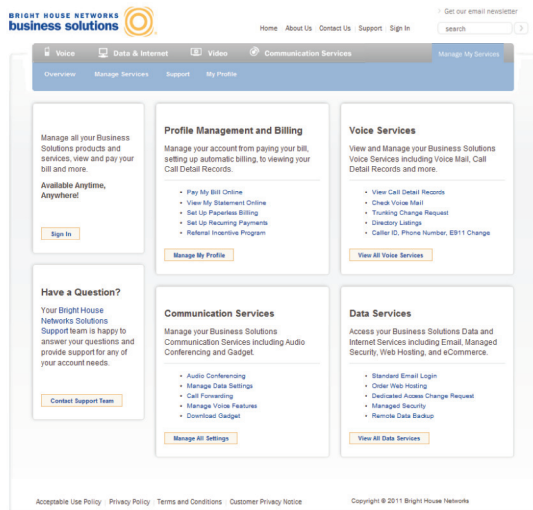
BRIGHT HOUSE NETWORKS
business solutions

Home | About Us | Contact Us | Support | Sign In

Get our email newsletter

search

Voice | Data & Internet | Video | Communication Services | Manage My Services

Overview | Manage Services | Support | My Profile

Manage all your Business Solutions products and services, view and pay your bill and more.

Available Anytime, Anywhere!

Sign In

Profile Management and Billing

Manage your account from paying your bill, setting up automatic billing, to viewing your Call Detail Records.

- Pay My Bill Online
- View My Statement Online
- Set Up Paperless Billing
- Set Up Recurring Payments
- Referral Incentive Program

Manage My Profile

Voice Services

View and Manage your Business Solutions Voice Services including Voice Mail, Call Detail Records and more.

- View Call Detail Records
- Check Voice Mail
- Trunking Change Request
- Directory Listings
- Caller ID, Phone Number, E911 Change

View All Voice Services

Have a Question?

Your Bright House Networks Solutions Support team is happy to answer your questions and provide support for any of your account needs.

Contact Support Team

Communication Services

Manage your Business Solutions Communication Services including Audio Conferencing and Gadget.

- Audio Conferencing
- Manage Data Settings
- Call Forwarding
- Manage Voice Features
- Download Gadget

Manage All Settings

Data Services

Access your Business Solutions Data and Internet Services including Email, Managed Security, Web Hosting, and eCommerce.

- Standard Email Login
- Order Web Hosting
- Dedicated Access Change Request
- Managed Security
- Remote Data Backup

View All Data Services

Acceptable Use Policy | Privacy Policy | Terms and Conditions | Customer Privacy Notice

Copyright © 2011 Bright House Networks